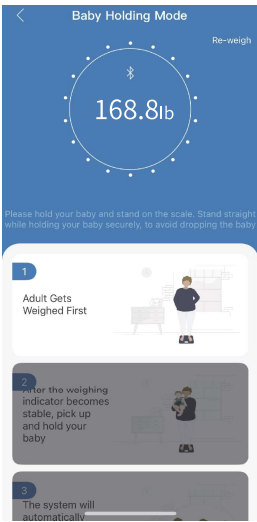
Baby Holding Mode

Re-weigh

168.8lb

Please hold your baby and stand on the scale. Stand straight while holding your baby securely, to avoid dropping the baby

1

Adult Gets Weighed First

2

After the weighing indicator becomes stable, pick up and hold your baby

3

The system will automatically